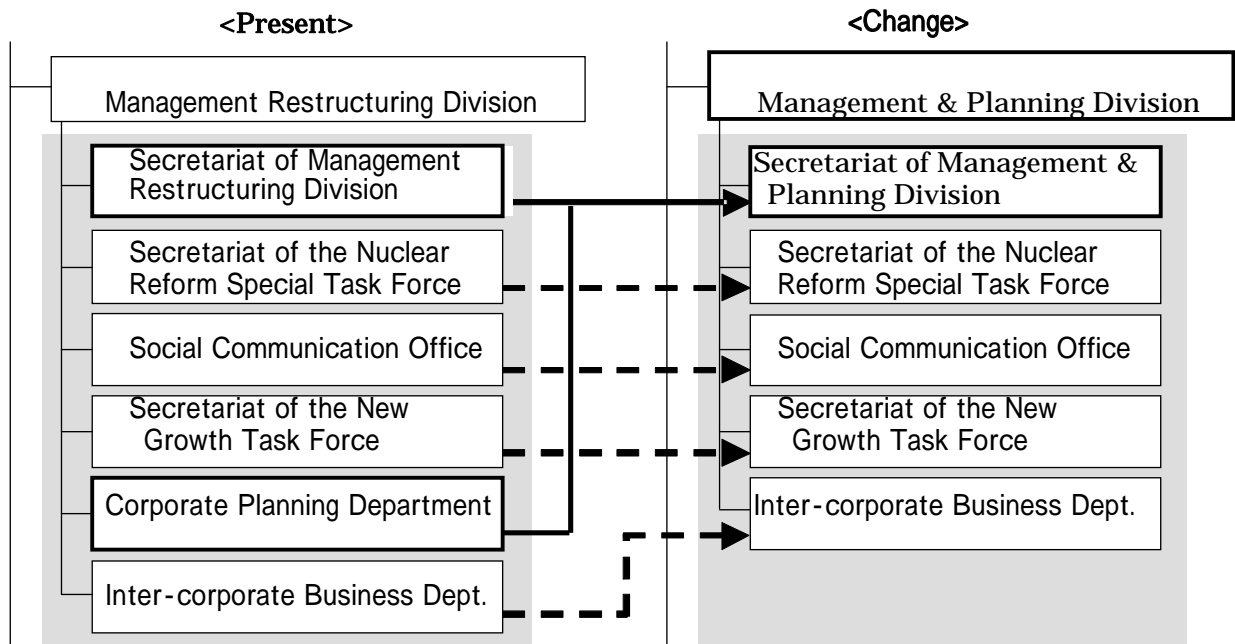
<Present>

Management Restructuring Division

Secretariat of Management Restructuring Division

Secretariat of the Nuclear Reform Special Task Force

Social Communication Office

Secretariat of the New Growth Task Force

Corporate Planning Department

Inter-corporate Business Dept.

<Change>

Management & Planning Division

Secretariat of Management & Planning Division

Secretariat of the Nuclear Reform Special Task Force

Social Communication Office

Secretariat of the New Growth Task Force

Inter-corporate Business Dept.